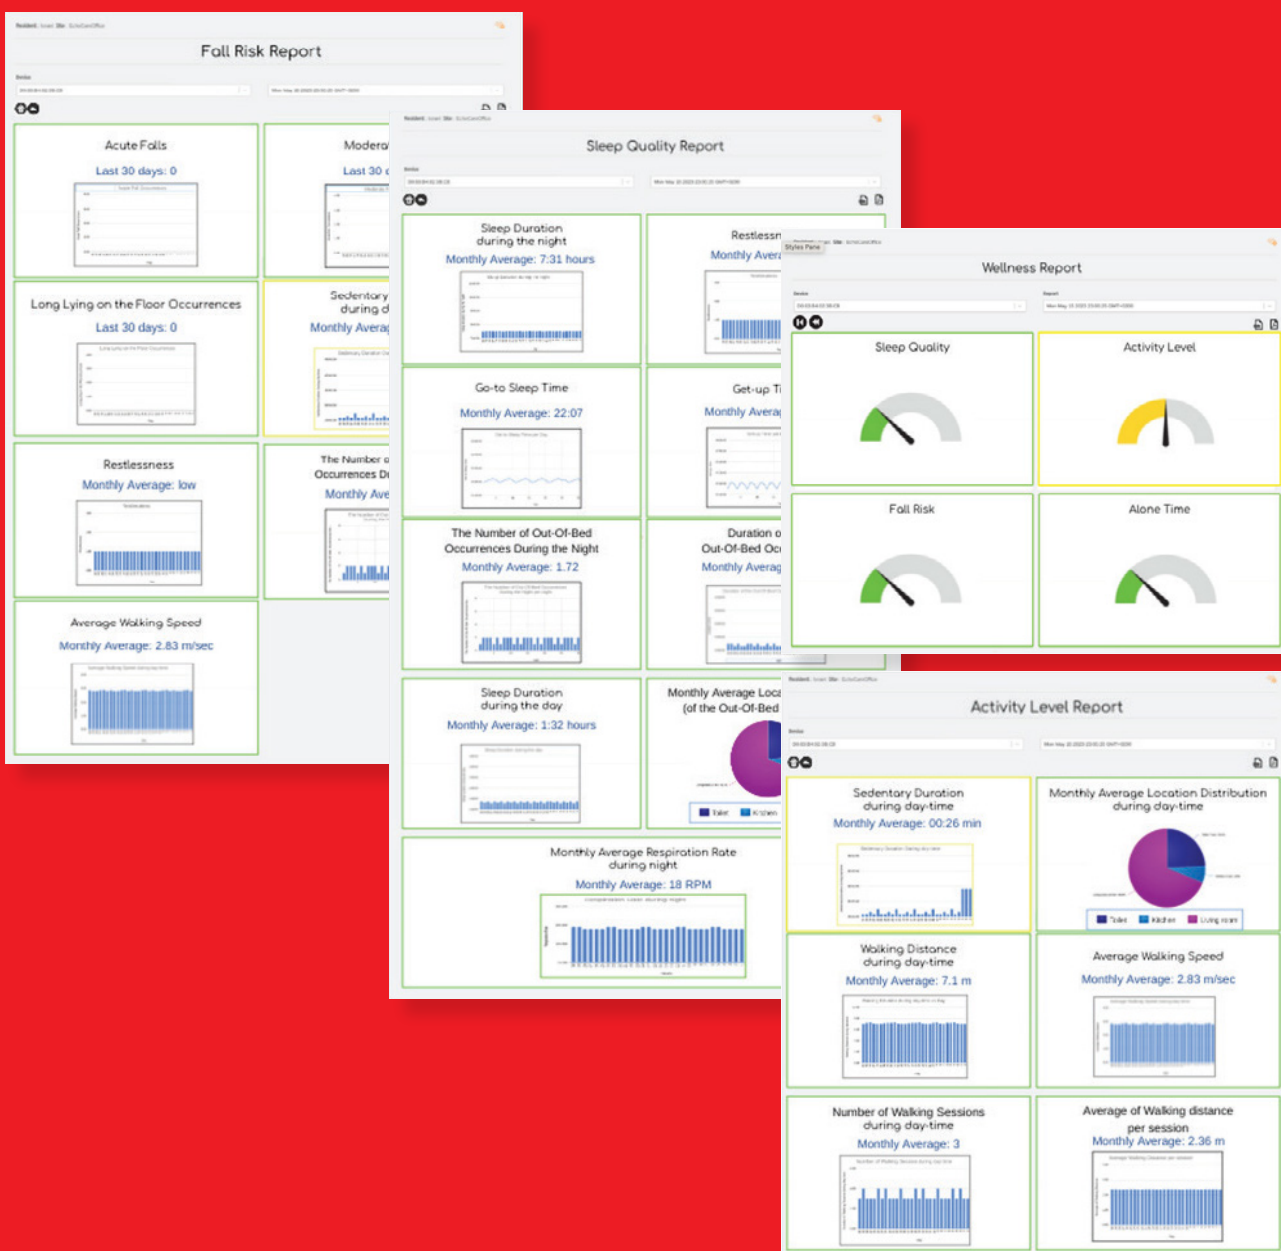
Fall Risk Report

Acute Falls
Last 30 days: 0

Modera
Last 30

Long Lying on the Floor Occurrences
Last 30 days: 0

Sedentary
during d
Monthly Averag

Restlessness
Monthly Average: low

The Number o
Occurrences Du
Monthly Ave

Average Walking Speed
Monthly Average: 2.83 m/sec

Sleep Quality Report

Sleep Duration
during the night
Monthly Average: 7:31 hours

Restlessn
Monthly Avera

Go-to Sleep Time
Monthly Average: 22:07

Get-up Ti
Monthly Averag

The Number of Out-Of-Bed
Occurrences During the Night
Monthly Average: 1.72

Duration o
Out-Of-Bed Oc
Monthly Averag

Sleep Duration
during the day
Monthly Average: 1:32 hours

Monthly Average Loca
(of the Out-Of-Bed

Toilet Kitchen

Monthly Average Respiration Rate
during night
Monthly Average: 18 RPM

Styles Pane

Wellness Report

Sleep Quality

Activity Level

Fall Risk

Alone Time

Activity Level Report

Sedentary Duration
during day-time
Monthly Average: 00:26 min

Monthly Average Location Distribution
during day-time

Toilet Kitchen Living room

Walking Distance
during day-time
Monthly Average: 7.1 m

Average Walking Speed
Monthly Average: 2.83 m/sec

Number of Walking Sessions
during day-time
Monthly Average: 3

Average of Walking distance
per session
Monthly Average: 2.36 m